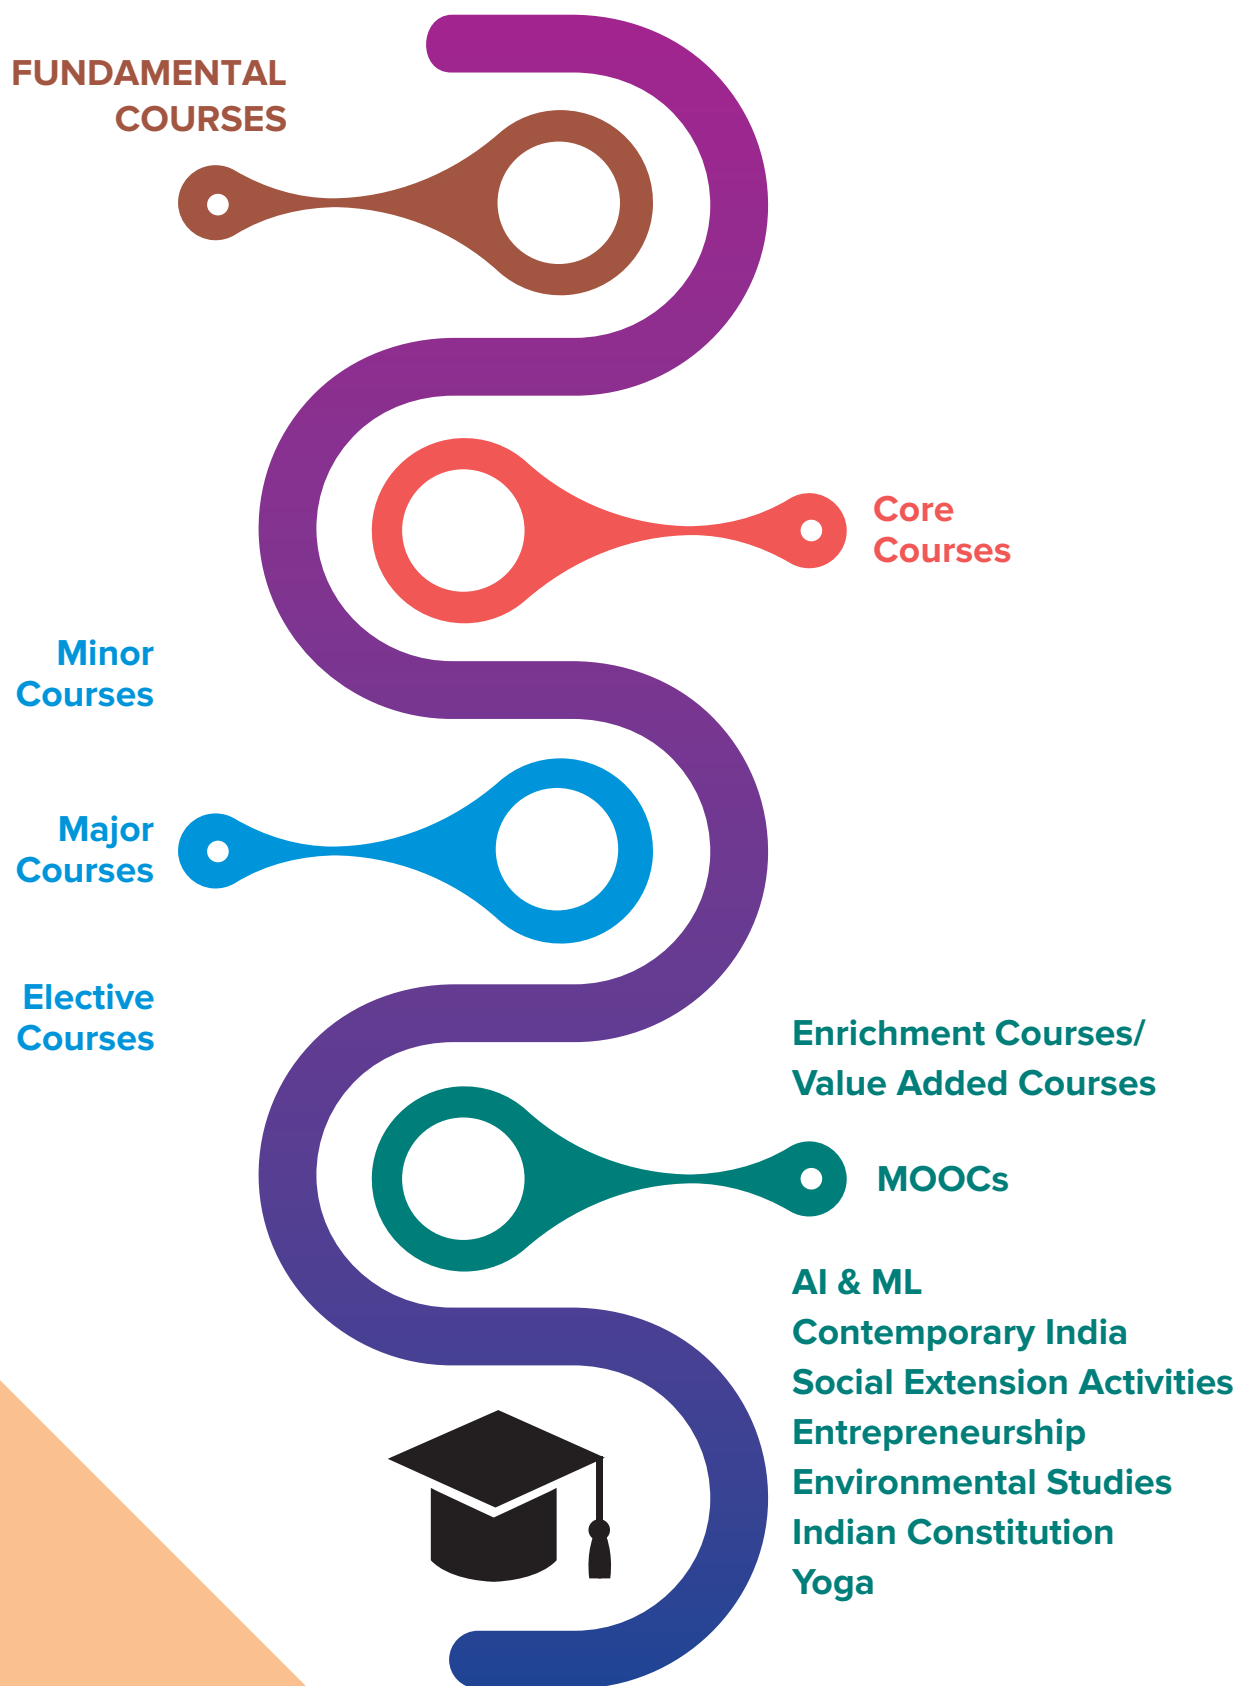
FUNDAMENTAL COURSES

Core Courses

Minor Courses

Major Courses

Elective Courses

Enrichment Courses/ Value Added Courses

MOOCs

AI & ML
Contemporary India
Social Extension Activities
Entrepreneurship
Environmental Studies
Indian Constitution
Yoga